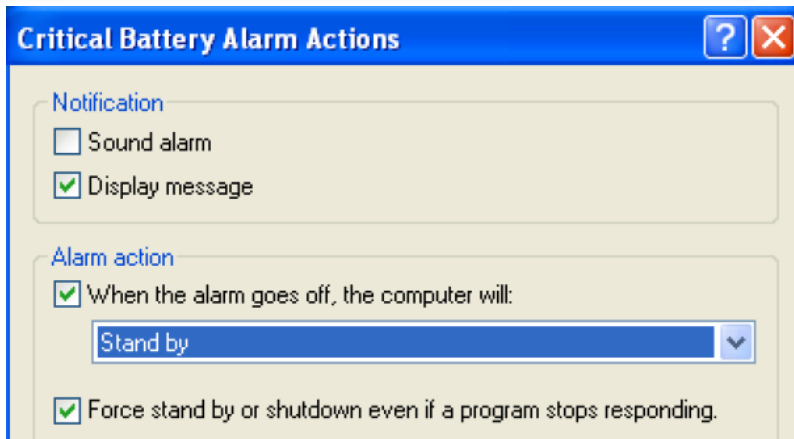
Critical Battery Alarm Actions

?

Notification

Sound alarm

Display message

Alarm action

When the alarm goes off, the computer will:

Stand by

Force stand by or shutdown even if a program stops responding.